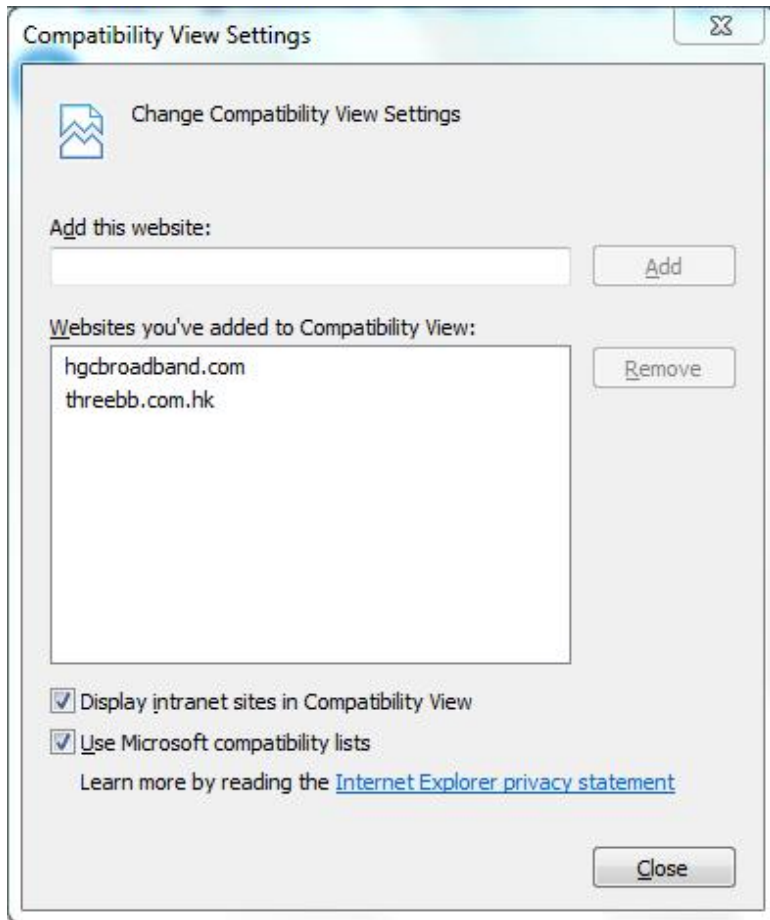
Compatibility View Settings

Change Compatibility View Settings

Add this website:

Add

Websites you've added to Compatibility View:

hgcbroadband.com
threebb.com.hk

Remove

Display intranet sites in Compatibility View

Use Microsoft compatibility lists

Learn more by reading the Internet Explorer privacy statement

Close